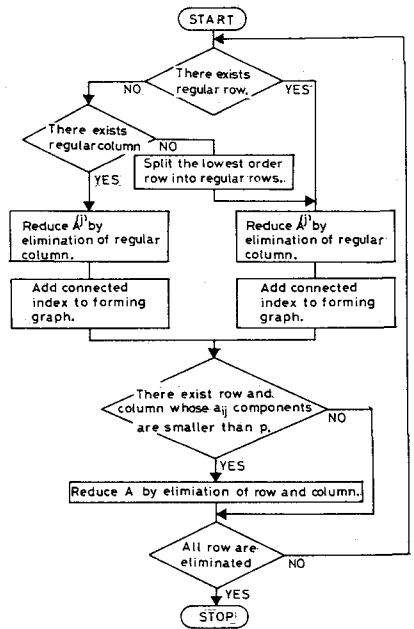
START

There exists regular row.

NO

YES

There exists regular column

NO

Split the lowest order row into regular rows.

YES

Reduce $A^{(j)}$ by elimination of regular column.

Reduce $A^{(j)}$ by elimination of regular column.

Add connected index to forming graph.

Add connected index to forming graph.

There exist row and column whose $a_{ij}$ components are smaller than p.

NO

YES

Reduce A by elimiation of row and column.

All row are eliminated

NO

YES

STOP